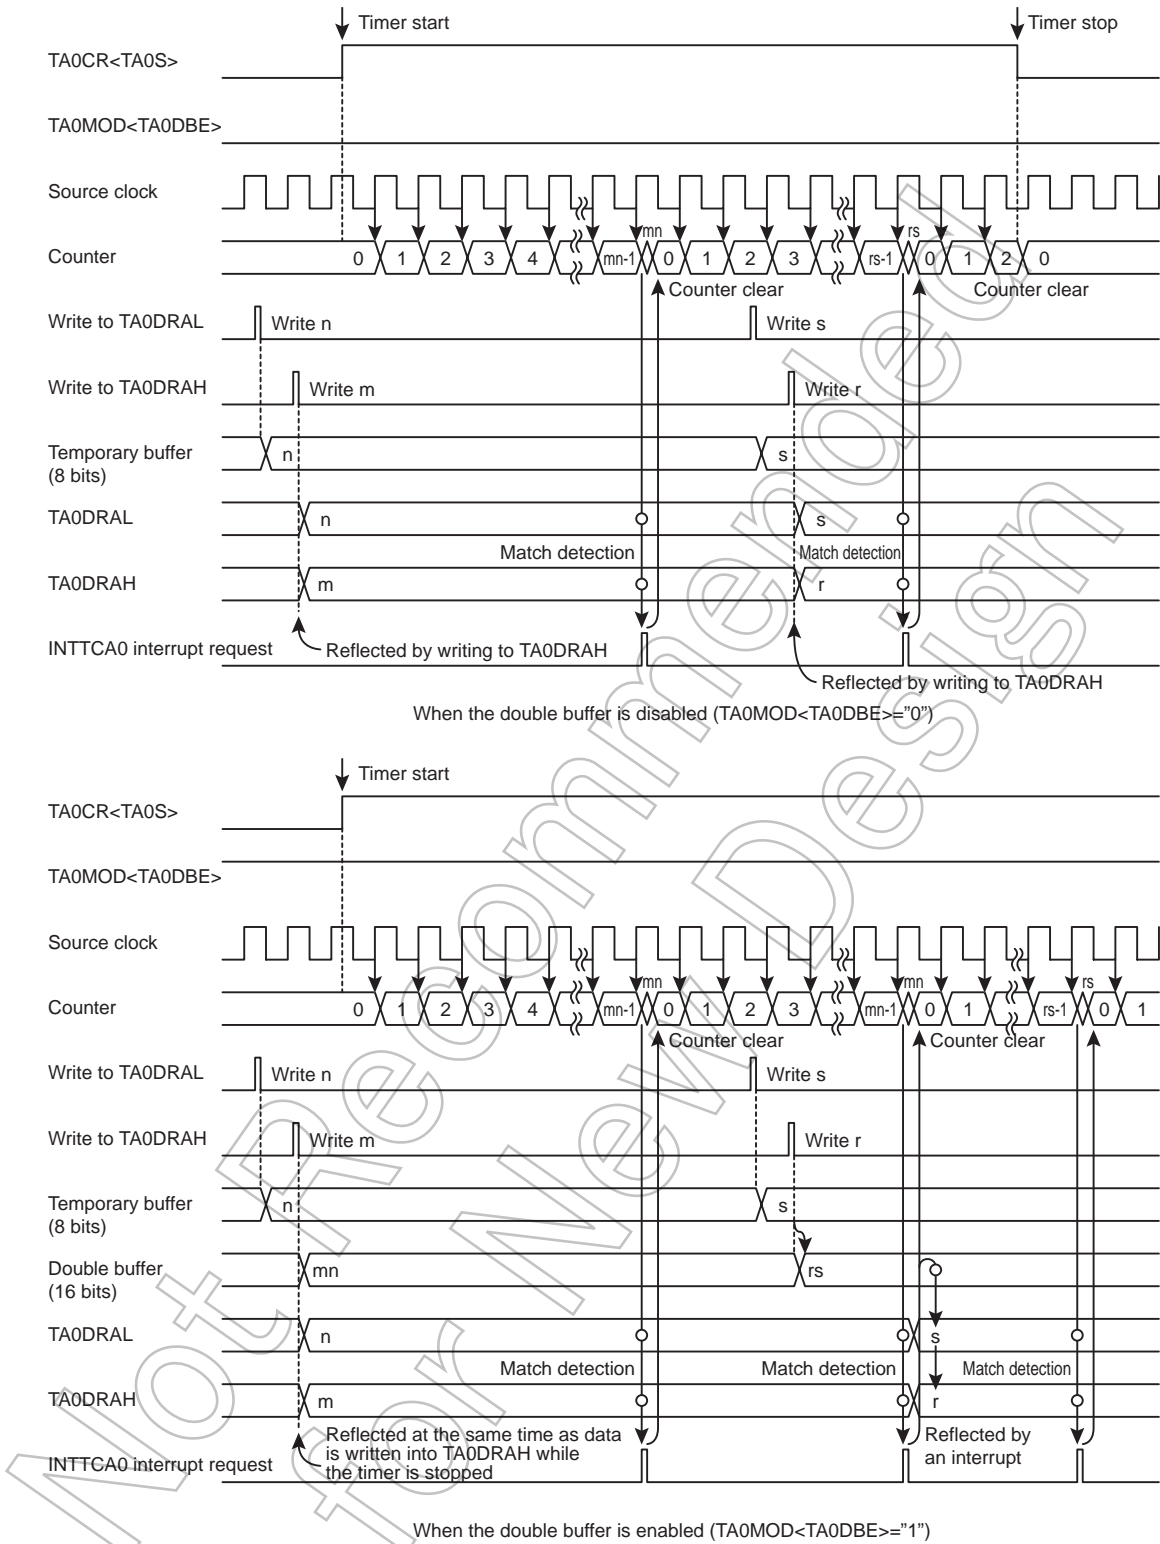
Timer start

Timer stop

TA0CR<TA0S>

TA0MOD<TA0DBE>

Source clock

Counter

0 1 2 3 4 mn-1 mn 0 1 2 3 rs-1 rs 0 1 2 0

Counter clear

Counter clear

Write to TA0DRAL

Write n

Write s

Write to TA0DRAH

Write m

Write r

Temporary buffer (8 bits)

n

s

TA0DRAL

n

s

Match detection

Match detection

TA0DRAH

m

r

INTTCA0 interrupt request

Reflected by writing to TA0DRAH

Reflected by writing to TA0DRAH

When the double buffer is disabled (TA0MOD<TA0DBE>="0")

Timer start

TA0CR<TA0S>

TA0MOD<TA0DBE>

Source clock

Counter

0 1 2 3 4 mn-1 mn 0 1 2 3 mn-1 mn 0 1 rs-1 rs 0 1

Counter clear

Counter clear

Write to TA0DRAL

Write n

Write s

Write to TA0DRAH

Write m

Write r

Temporary buffer (8 bits)

n

s

Double buffer (16 bits)

mn

rs

TA0DRAL

n

s

Match detection

Match detection

Match detection

TA0DRAH

m

r

INTTCA0 interrupt request

Reflected at the same time as data is written into TA0DRAH while the timer is stopped

Reflected by an interrupt

When the double buffer is enabled (TA0MOD<TA0DBE>="1")

Not Recommended for New Design